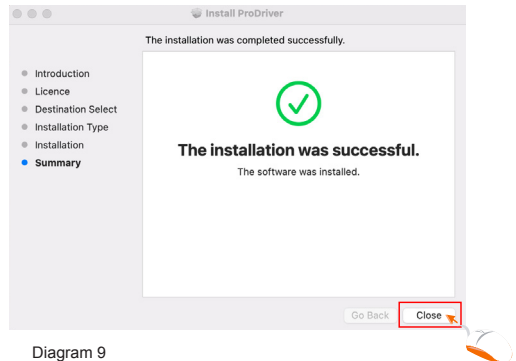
Install ProDriver

The installation was completed successfully.

Introduction
Licence
Destination Select
Installation Type
Installation
Summary

The installation was successful.

The software was installed.

Go Back
Close

Diagram 9